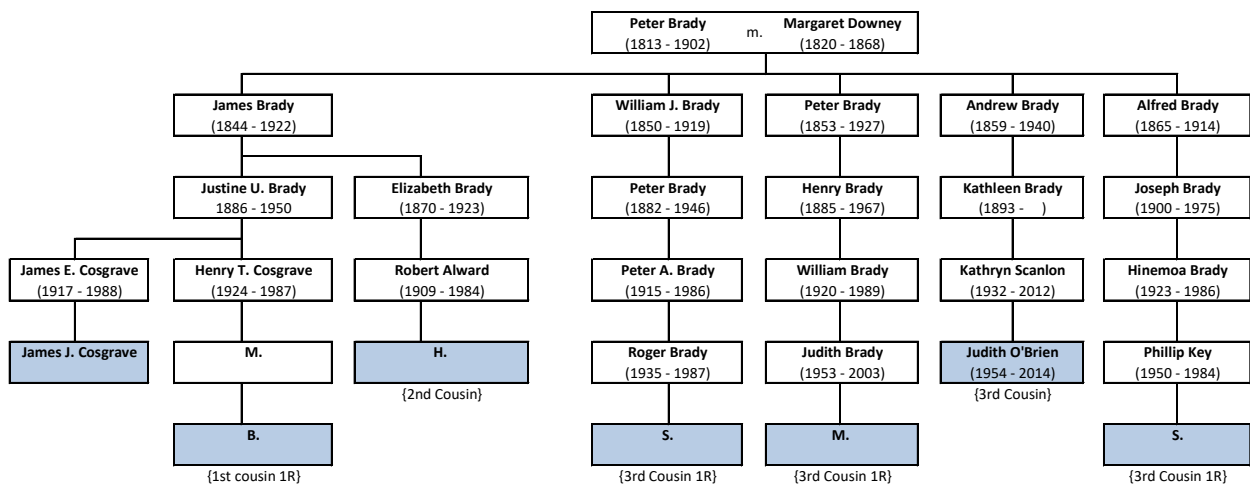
Peter Brady (1813 - 1902) m. Margaret Downey (1820 - 1868)

James Brady (1844 - 1922)

William J. Brady (1850 - 1919)

Peter Brady (1853 - 1927)

Andrew Brady (1859 - 1940)

Alfred Brady (1865 - 1914)

Justine U. Brady 1886 - 1950

Elizabeth Brady (1870 - 1923)

Peter Brady (1882 - 1946)

Henry Brady (1885 - 1967)

Kathleen Brady (1893 - )

Joseph Brady (1900 - 1975)

James E. Cosgrave (1917 - 1988)

Henry T. Cosgrave (1924 - 1987)

Robert Alward (1909 - 1984)

Peter A. Brady (1915 - 1986)

William Brady (1920 - 1989)

Kathryn Scanlon (1932 - 2012)

Hinemoa Brady (1923 - 1986)

James J. Cosgrave

M.

H.
{2nd Cousin}

Roger Brady (1935 - 1987)

Judith Brady (1953 - 2003)

Judith O'Brien (1954 - 2014)
{3rd Cousin}

Phillip Key (1950 - 1984)

B.
{1st cousin 1R}

S.
{3rd Cousin 1R}

M.
{3rd Cousin 1R}

S.
{3rd Cousin 1R}